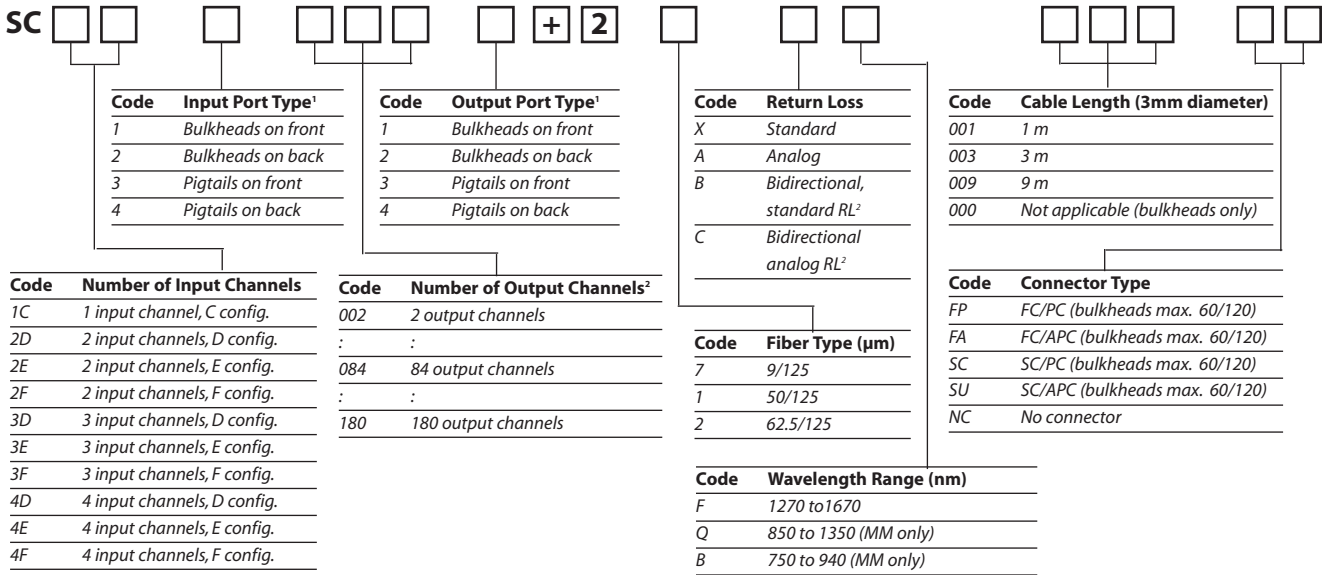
SC □□ □ □□□ □ + 2 □ □ □ □□□ □□

| Code | Input Port Type¹ |
|---|---|
| 1 | Bulkheads on front |
| 2 | Bulkheads on back |
| 3 | Pigtails on front |
| 4 | Pigtails on back |

| Code | Output Port Type¹ |
|---|---|
| 1 | Bulkheads on front |
| 2 | Bulkheads on back |
| 3 | Pigtails on front |
| 4 | Pigtails on back |

| Code | Return Loss |
|---|---|
| X | Standard |
| A | Analog |
| B | Bidirectional, standard RL² |
| C | Bidirectional analog RL² |

| Code | Cable Length (3mm diameter) |
|---|---|
| 001 | 1 m |
| 003 | 3 m |
| 009 | 9 m |
| 000 | Not applicable (bulkheads only) |

| Code | Number of Input Channels |
|---|---|
| 1C | 1 input channel, C config. |
| 2D | 2 input channels, D config. |
| 2E | 2 input channels, E config. |
| 2F | 2 input channels, F config. |
| 3D | 3 input channels, D config. |
| 3E | 3 input channels, E config. |
| 3F | 3 input channels, F config. |
| 4D | 4 input channels, D config. |
| 4E | 4 input channels, E config. |
| 4F | 4 input channels, F config. |

| Code | Number of Output Channels² |
|---|---|
| 002 | 2 output channels |
| : | : |
| 084 | 84 output channels |
| : | : |
| 180 | 180 output channels |

| Code | Fiber Type (µm) |
|---|---|
| 7 | 9/125 |
| 1 | 50/125 |
| 2 | 62.5/125 |

| Code | Connector Type |
|---|---|
| FP | FC/PC (bulkheads max. 60/120) |
| FA | FC/APC (bulkheads max. 60/120) |
| SC | SC/PC (bulkheads max. 60/120) |
| SU | SC/APC (bulkheads max. 60/120) |
| NC | No connector |

| Code | Wavelength Range (nm) |
|---|---|
| F | 1270 to1670 |
| Q | 850 to 1350 (MM only) |
| B | 750 to 940 (MM only) |